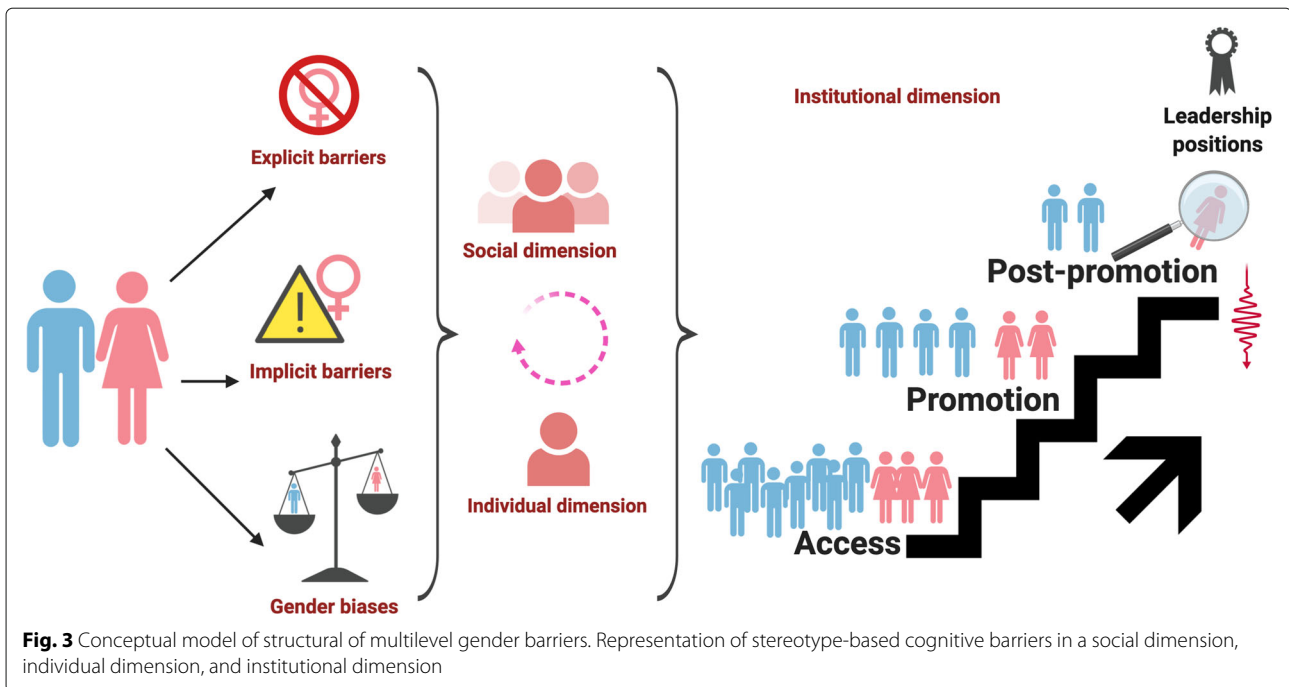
Explicit barriers

Implicit barriers

Gender biases

Social dimension

Individual dimension

Institutional dimension

Leadership positions

Post-promotion

Promotion

Access

**Fig. 3** Conceptual model of structural of multilevel gender barriers. Representation of stereotype-based cognitive barriers in a social dimension, individual dimension, and institutional dimension